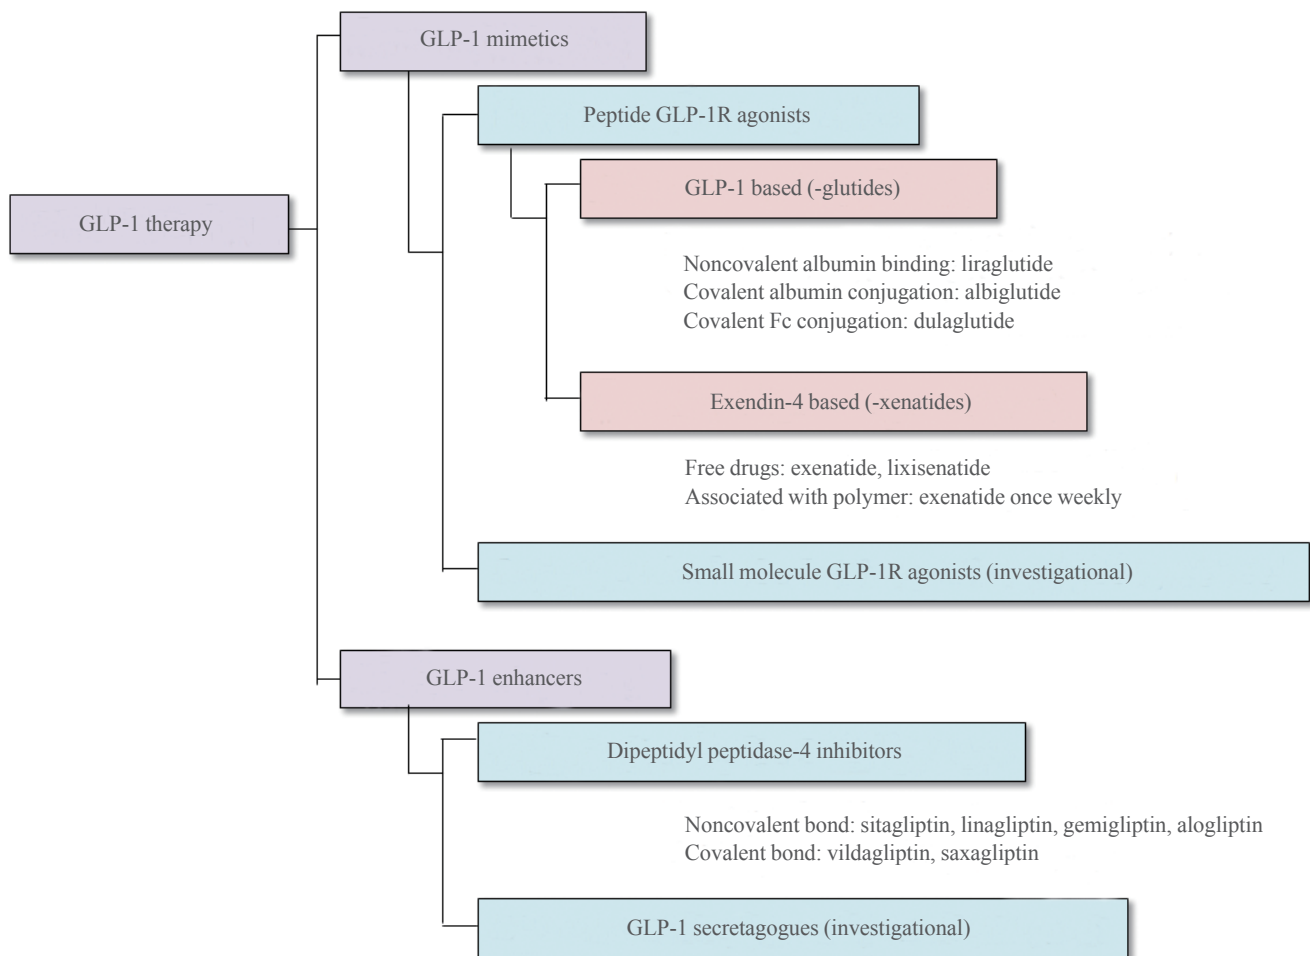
GLP-1 therapy

GLP-1 mimetics

Peptide GLP-1R agonists

GLP-1 based (-glutides)

Noncovalent albumin binding: liraglutide
Covalent albumin conjugation: albiglutide
Covalent Fc conjugation: dulaglutide

Exendin-4 based (-xenatides)

Free drugs: exenatide, lixisenatide
Associated with polymer: exenatide once weekly

Small molecule GLP-1R agonists (investigational)

GLP-1 enhancers

Dipeptidyl peptidase-4 inhibitors

Noncovalent bond: sitagliptin, linagliptin, gemigliptin, alogliptin
Covalent bond: vildagliptin, saxagliptin

GLP-1 secretagogues (investigational)